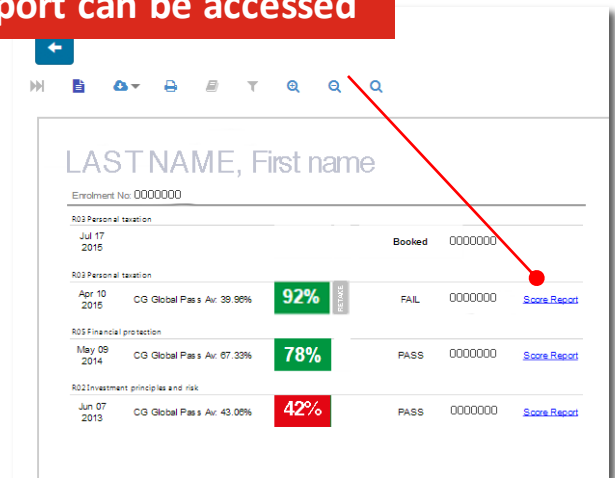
port can be accessed

LAST NAME, First name

Enrolment No: 0000000

R03 Personal taxation

| | | | | |
|---|---|---|---|---|
| Jul 17 2015 | | Booked | 0000000 | |

R03 Personal taxation

| | | | | | |
|---|---|---|---|---|---|
| Apr 10 2015 | CG Global Pass Av: 39.96% | 92% RETAKE | FAIL | 0000000 | Score Report |

R05 Financial protection

| | | | | | |
|---|---|---|---|---|---|
| May 09 2014 | CG Global Pass Av: 67.33% | 78% | PASS | 0000000 | Score Report |

R02 Investment principles and risk

| | | | | | |
|---|---|---|---|---|---|
| Jun 07 2013 | CG Global Pass Av: 43.06% | 42% | PASS | 0000000 | Score Report |